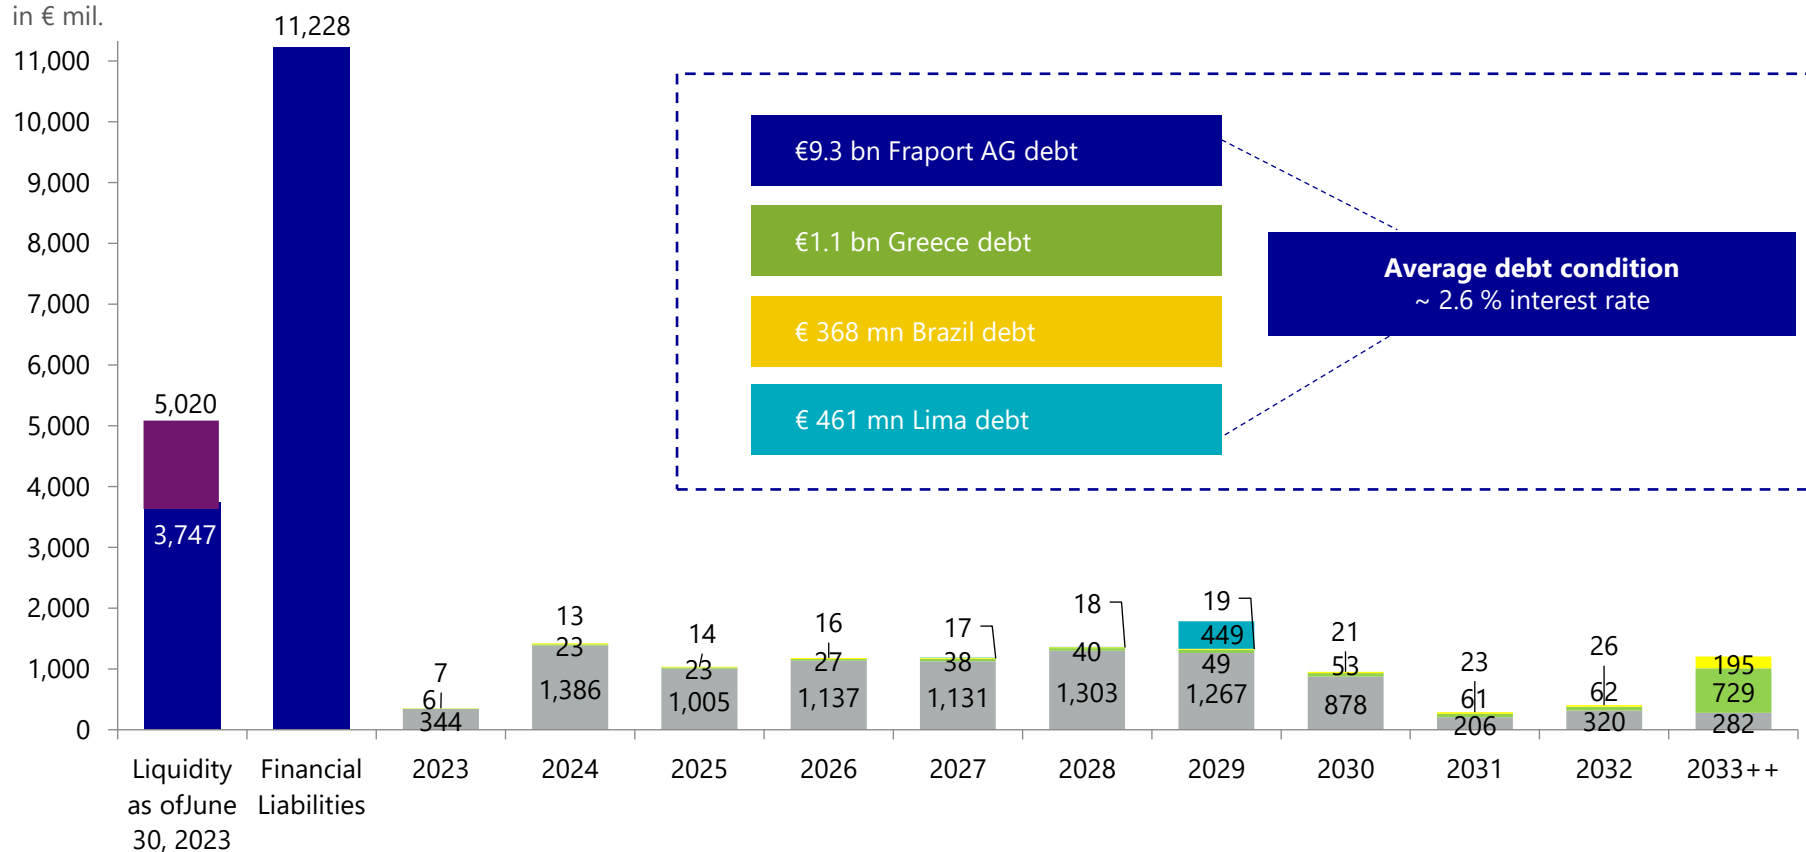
in € mil.

11,000
10,000
9,000
8,000
7,000
6,000
5,000
4,000
3,000
2,000
1,000
0

5,020
3,747
11,228

7
6
344

13
23
1,386

14
23
1,005

16
27
1,137

17
38
1,131

18
40
1,303

19
449
49
1,267

21
53
878

23
61
206

26
62
320

195
729
282

Liquidity as ofJune 30, 2023
Financial Liabilities
2023
2024
2025
2026
2027
2028
2029
2030
2031
2032
2033++

€9.3 bn Fraport AG debt
€1.1 bn Greece debt
€ 368 mn Brazil debt
€ 461 mn Lima debt

Average debt condition
~ 2.6 % interest rate